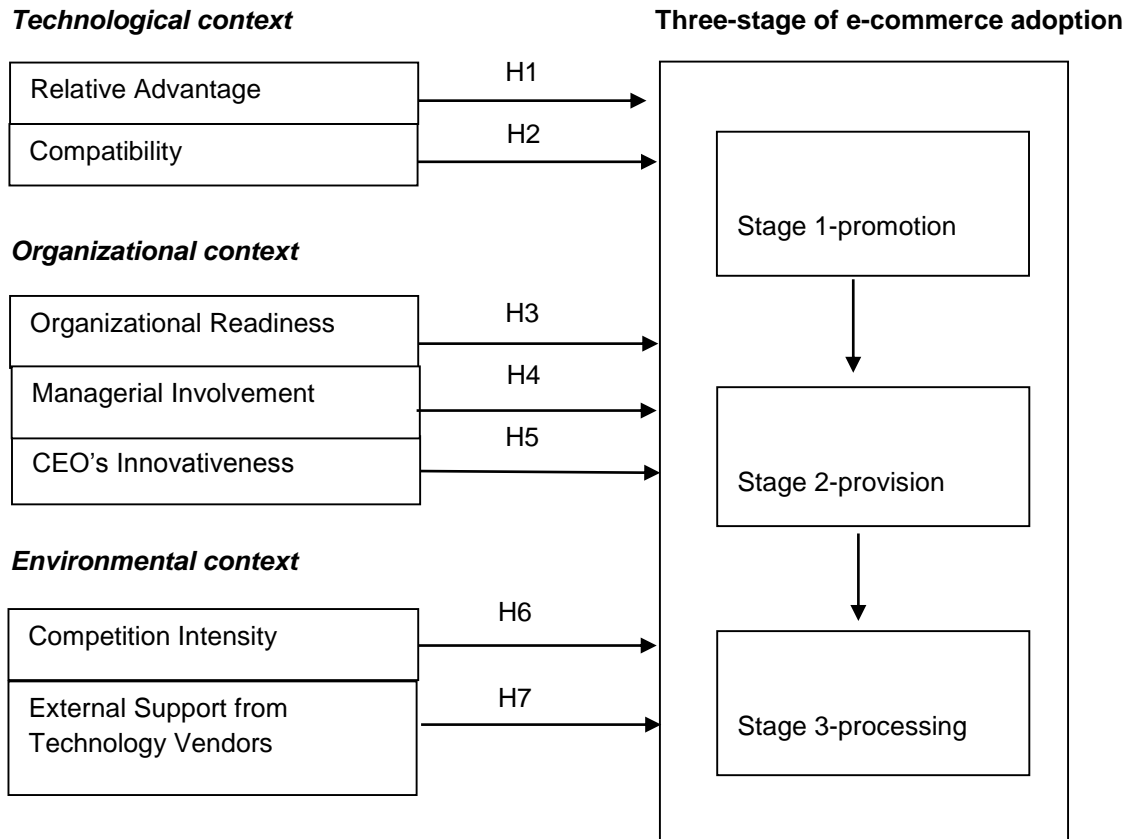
Technological context

Three-stage of e-commerce adoption

Relative Advantage

H1

Compatibility

H2

Stage 1-promotion

Organizational context

Organizational Readiness

H3

Managerial Involvement

H4

CEO's Innovativeness

H5

Stage 2-provision

Environmental context

Competition Intensity

H6

External Support from Technology Vendors

H7

Stage 3-processing